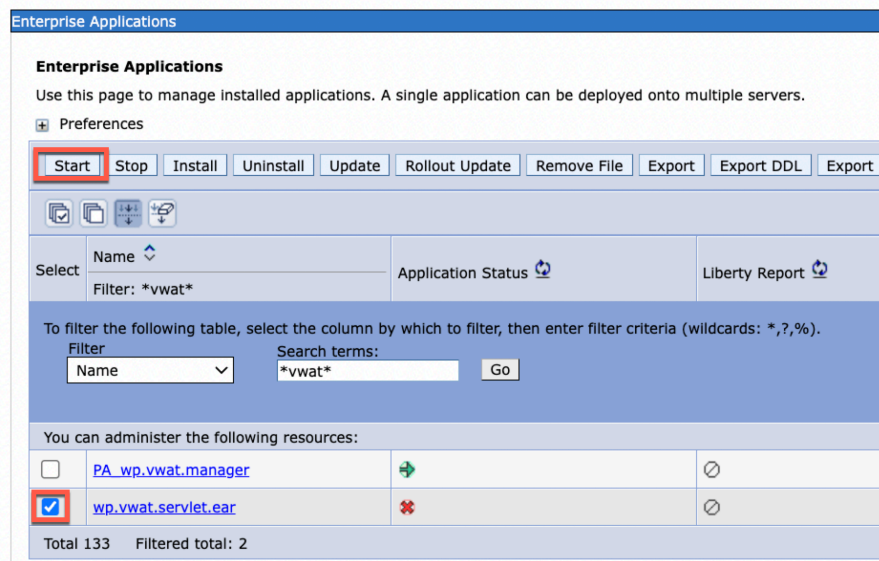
Enterprise Applications

Enterprise Applications

Use this page to manage installed applications. A single application can be deployed onto multiple servers.

Preferences

Start Stop Install Uninstall Update Rollout Update Remove File Export Export DDL Export

| Select | Name<br>Filter: *vwat* | Application Status | Liberty Report |
|---|---|---|---|

To filter the following table, select the column by which to filter, then enter filter criteria (wildcards: *,?,%).

Filter
Name

Search terms:
*vwat*

Go

You can administer the following resources:

| Select | Name | Application Status | Liberty Report |
|---|---|---|---|
| | PA_wp.vwat.manager | | |
| | wp.vwat.servlet.ear | | |

Total 133 Filtered total: 2